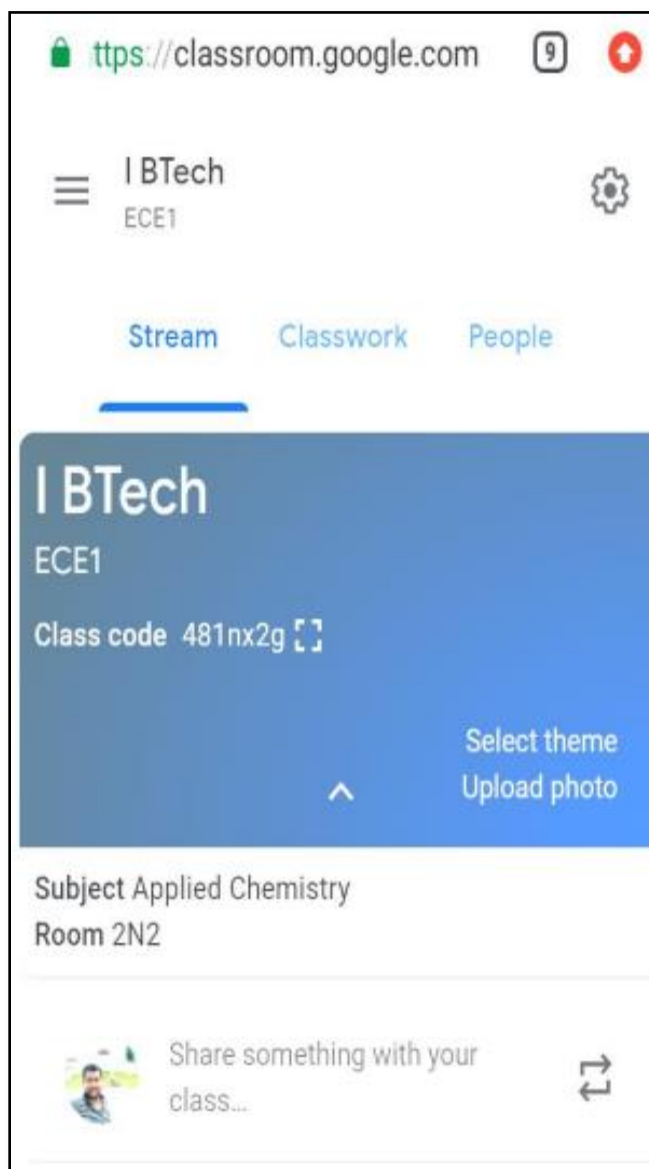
ttps://classroom.google.com 9

I BTech
ECE1

Stream Classwork People

I BTech
ECE1
Class code 481nx2g

Select theme
Upload photo

Subject Applied Chemistry
Room 2N2

Share something with your class...